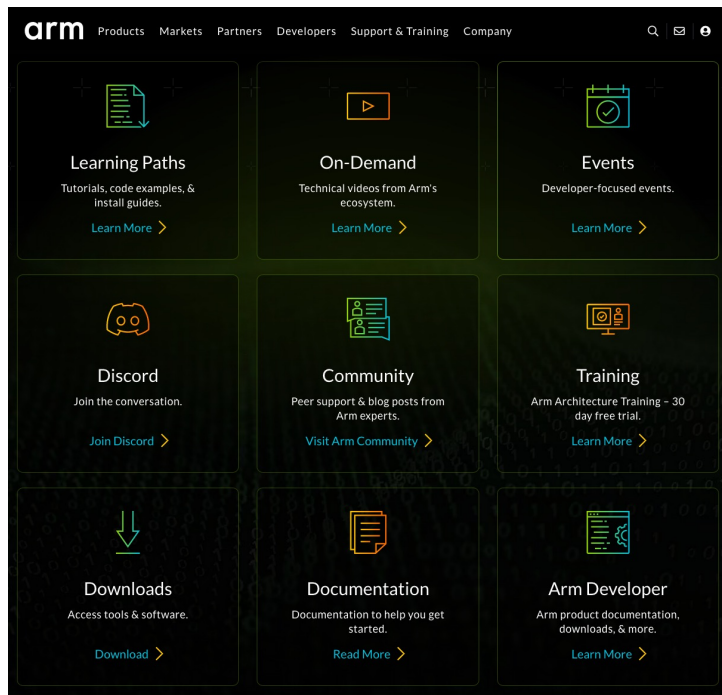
arm Products Markets Partners Developers Support & Training Company

Learning Paths
Tutorials, code examples, & install guides.
Learn More

On-Demand
Technical videos from Arm's ecosystem.
Learn More

Events
Developer-focused events.
Learn More

Discord
Join the conversation.
Join Discord

Community
Peer support & blog posts from Arm experts.
Visit Arm Community

Training
Arm Architecture Training – 30 day free trial.
Learn More

Downloads
Access tools & software.
Download

Documentation
Documentation to help you get started.
Read More

Arm Developer
Arm product documentation, downloads, & more.
Learn More